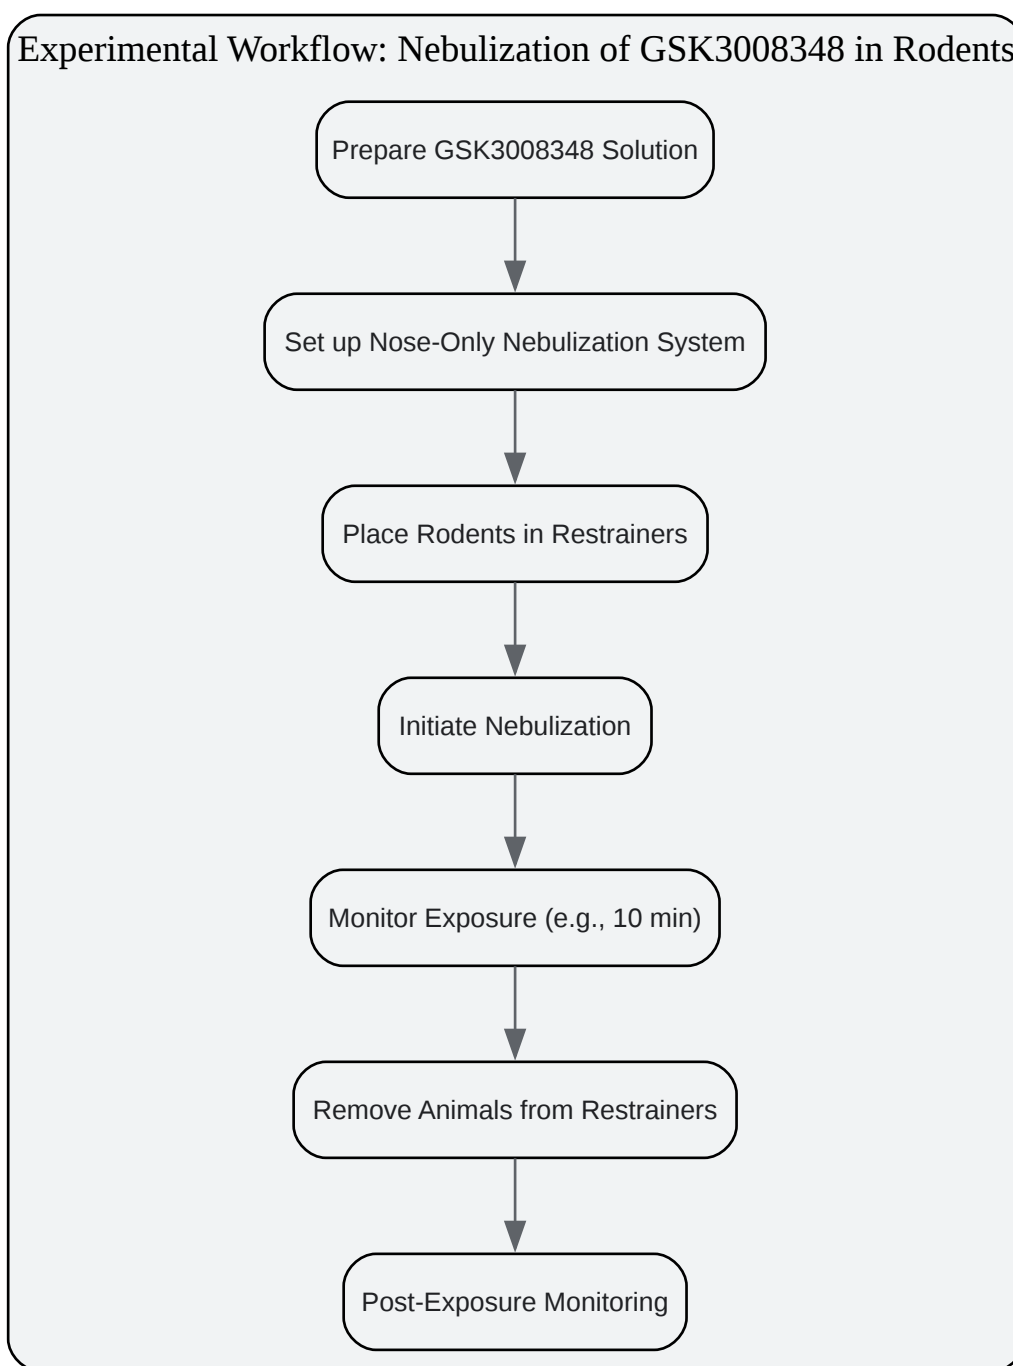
Experimental Workflow: Nebulization of GSK3008348 in Rodents

Prepare GSK3008348 Solution

Set up Nose-Only Nebulization System

Place Rodents in Restrainers

Initiate Nebulization

Monitor Exposure (e.g., 10 min)

Remove Animals from Restrainers

Post-Exposure Monitoring